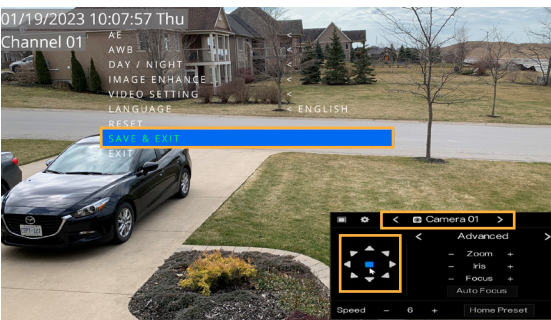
01/19/2023 10:07:57 Thu
Channel 01

AE
AWB
DAY / NIGHT
IMAGE ENHANCE
VIDEO SETTING
LANGUAGE < ENGLISH
RESET
SAVE & EXIT
EXIT

< Camera 01 >
< Advanced >
– Zoom +
– Iris +
– Focus +
Auto Focus
Speed – 6 +
Home Preset